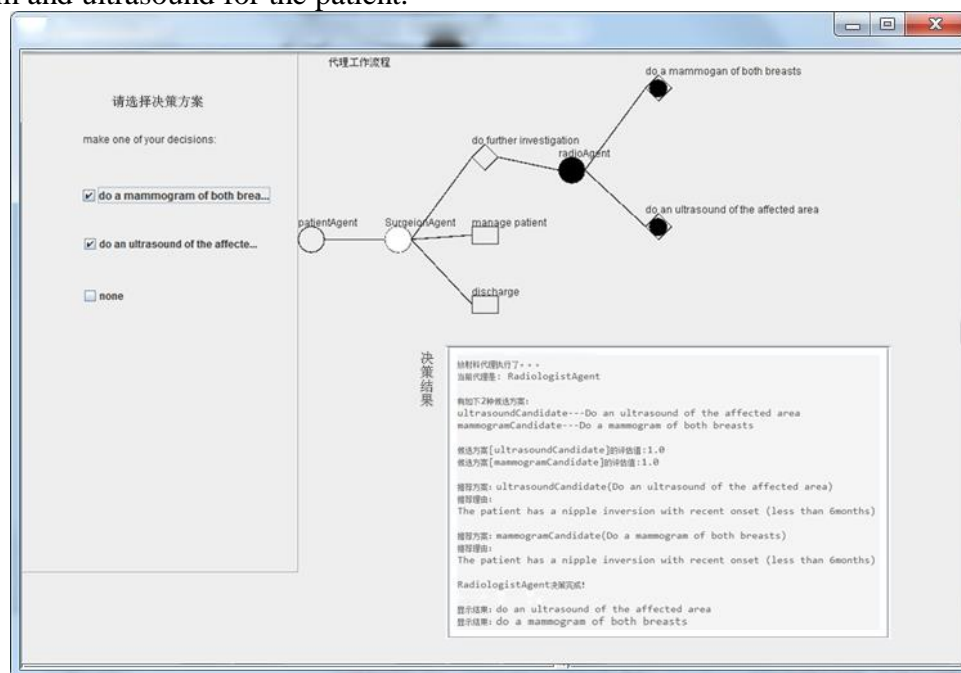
m and ultrasound for the patient.

请选择决策方案

make one of your decisions:

☑ do a mammogram of both brea...

☑ do an ultrasound of the affecte...

☐ none

代理工作流程

do a mammogan of both breasts

do further investigation

radioAgent

patientAgent

SurgeionAgent

manage patient

do an ultrasound of the affected area

discharge

决策结果

放射科代理执行了・・・
当前代理是：RadiologistAgent

有如下2种候选方案：
ultrasoundCandidate---Do an ultrasound of the affected area
mammogramCandidate---Do a mammogram of both breasts

候选方案[ultrasoundCandidate]的评估值：1.0
候选方案[mammogramCandidate]的评估值：1.0

推荐方案：ultrasoundCandidate(Do an ultrasound of the affected area)
推荐理由：
The patient has a nipple inversion with recent onset (less than 6months)

推荐方案：mammogramCandidate(Do a mammogram of both breasts)
推荐理由：
The patient has a nipple inversion with recent onset (less than 6months)

RadiologistAgent决策完成!

显示结果：do an ultrasound of the affected area
显示结果：do a mammogram of both breasts